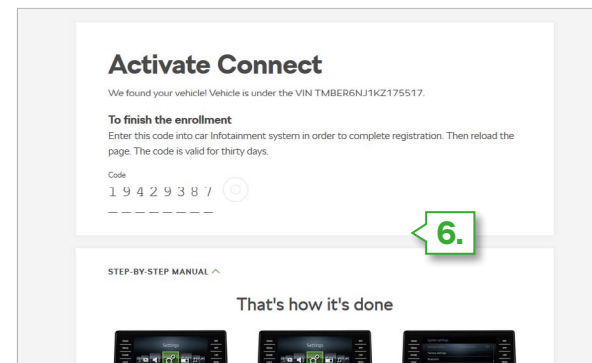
Activate Connect

We found your vehicle! Vehicle is under the VIN TMBER6NJ1KZ175517.

To finish the enrollment

Enter this code into car Infotainment system in order to complete registration. Then reload the page. The code is valid for thirty days.

Code

1 9 4 2 9 3 8 7

6.

STEP-BY-STEP MANUAL

That's how it's done

Settings

Settings